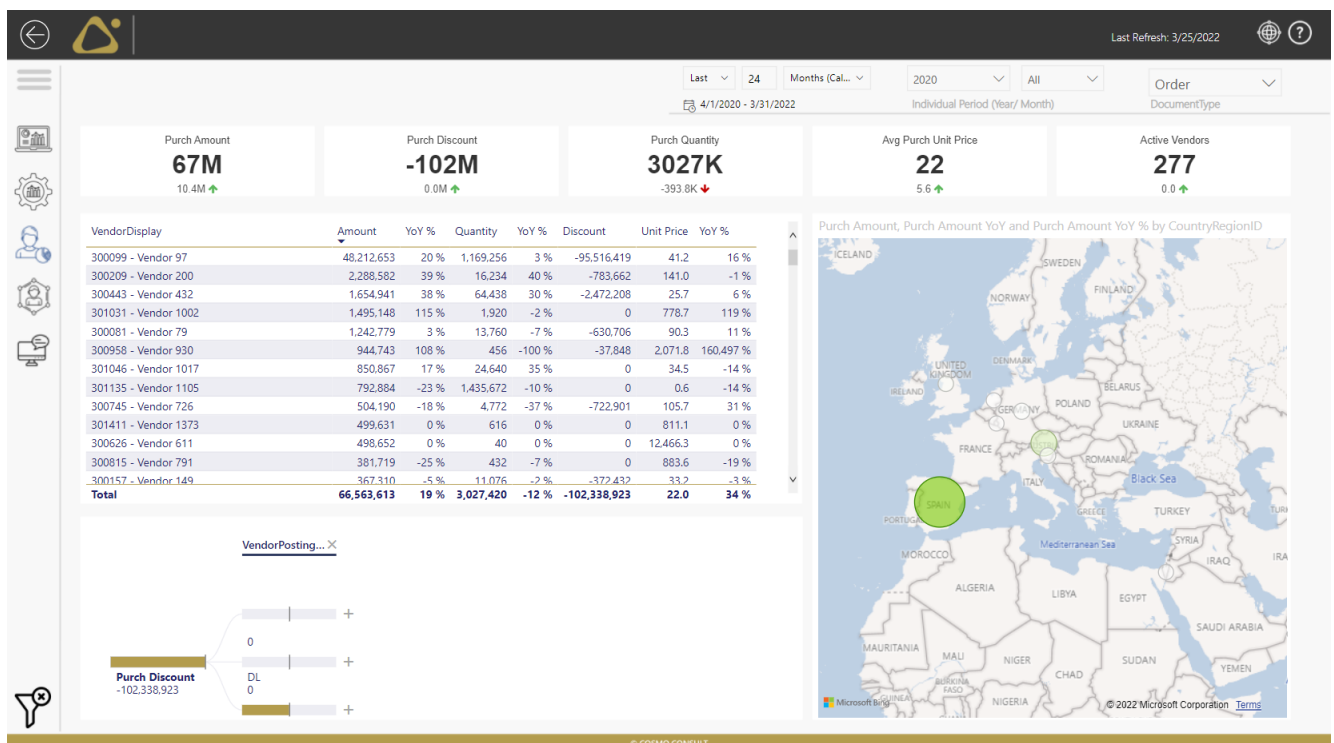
Last Refresh: 3/25/2022

Last | 24 | Months (Cal...
4/1/2020 - 3/31/2022

2020 | All
Individual Period (Year/ Month)

Order
DocumentType

Purch Amount
67M
10.4M

Purch Discount
-102M
0.0M

Purch Quantity
3027K
-393.8K

Avg Purch Unit Price
22
5.6

Active Vendors
277
0.0

| VendorDisplay | Amount | YoY % | Quantity | YoY % | Discount | Unit Price | YoY % |
|---|---|---|---|---|---|---|---|
| 300099 - Vendor 97 | 48,212,653 | 20 % | 1,169,256 | 3 % | -95,516,419 | 41.2 | 16 % |
| 300209 - Vendor 200 | 2,288,582 | 39 % | 16,234 | 40 % | -783,662 | 141.0 | -1 % |
| 300443 - Vendor 432 | 1,654,941 | 38 % | 64,438 | 30 % | -2,472,208 | 25.7 | 6 % |
| 301031 - Vendor 1002 | 1,495,148 | 115 % | 1,920 | -2 % | 0 | 778.7 | 119 % |
| 300081 - Vendor 79 | 1,242,779 | 3 % | 13,760 | -7 % | -630,706 | 90.3 | 11 % |
| 300958 - Vendor 930 | 944,743 | 108 % | 456 | -100 % | -37,848 | 2,071.8 | 160,497 % |
| 301046 - Vendor 1017 | 850,867 | 17 % | 24,640 | 35 % | 0 | 34.5 | -14 % |
| 301135 - Vendor 1105 | 792,884 | -23 % | 1,435,672 | -10 % | 0 | 0.6 | -14 % |
| 300745 - Vendor 726 | 504,190 | -18 % | 4,772 | -37 % | -722,901 | 105.7 | 31 % |
| 301411 - Vendor 1373 | 499,631 | 0 % | 616 | 0 % | 0 | 811.1 | 0 % |
| 300626 - Vendor 611 | 498,652 | 0 % | 40 | 0 % | 0 | 12,466.3 | 0 % |
| 300815 - Vendor 791 | 381,719 | -25 % | 432 | -7 % | 0 | 883.6 | -19 % |
| 300157 - Vendor 149 | 367,310 | -5 % | 11,076 | -2 % | -372,432 | 33.2 | -3 % |
| Total | 66,563,613 | 19 % | 3,027,420 | -12 % | -102,338,923 | 22.0 | 34 % |

Purch Amount, Purch Amount YoY and Purch Amount YoY % by CountryRegionID

ICELAND SWEDEN FINLAND NORWAY UNITED KINGDOM DENMARK IRELAND BELARUS GERMANY POLAND UKRAINE FRANCE ROMANIA Black Sea ITALY SPAIN PORTUGAL GREECE TURKEY SYRIA MOROCCO Mediterranean Sea IRAQ ALGERIA LIBYA EGYPT SAUDI ARABIA MAURITANIA MALI NIGER CHAD SUDAN YEMEN BURKINA FASO NIGERIA
Microsoft Bing © 2022 Microsoft Corporation Terms

VendorPosting...
Purch Discount
-102,338,923
0
DL
0

© COSMO CONSULT